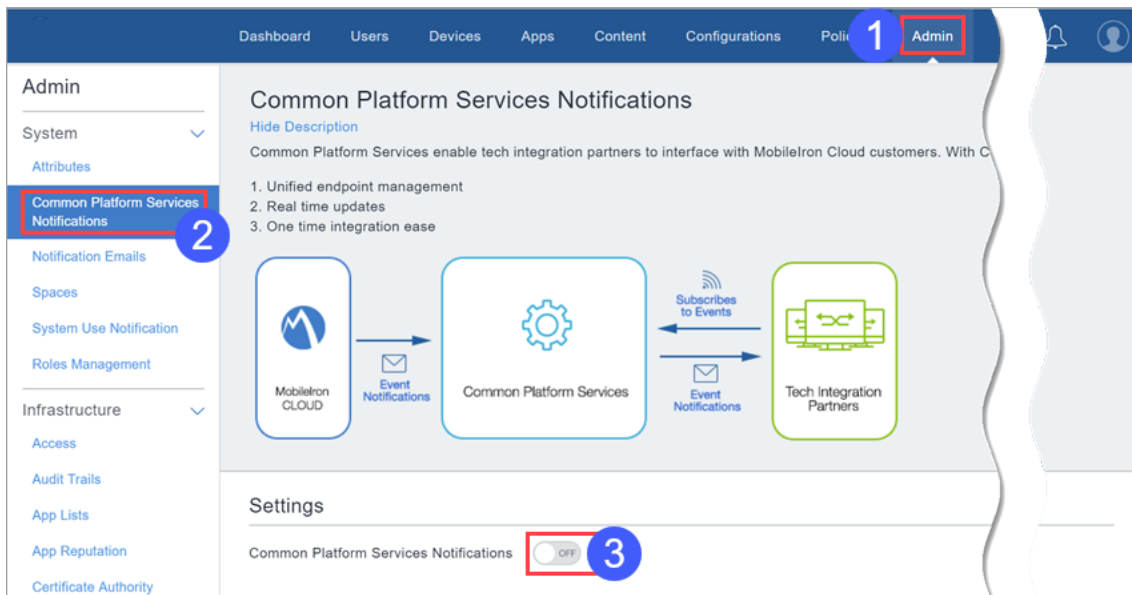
Dashboard Users Devices Apps Content Configurations Polic 1 Admin

Admin

System

Attributes

Common Platform Services Notifications 2

Notification Emails

Spaces

System Use Notification

Roles Management

Infrastructure

Access

Audit Trails

App Lists

App Reputation

Certificate Authority

Common Platform Services Notifications

Hide Description

Common Platform Services enable tech integration partners to interface with MobileIron Cloud customers. With C

1. Unified endpoint management
2. Real time updates
3. One time integration ease

MobileIron CLOUD

Event Notifications

Common Platform Services

Subscribes to Events

Event Notifications

Tech Integration Partners

Settings

Common Platform Services Notifications OFF 3